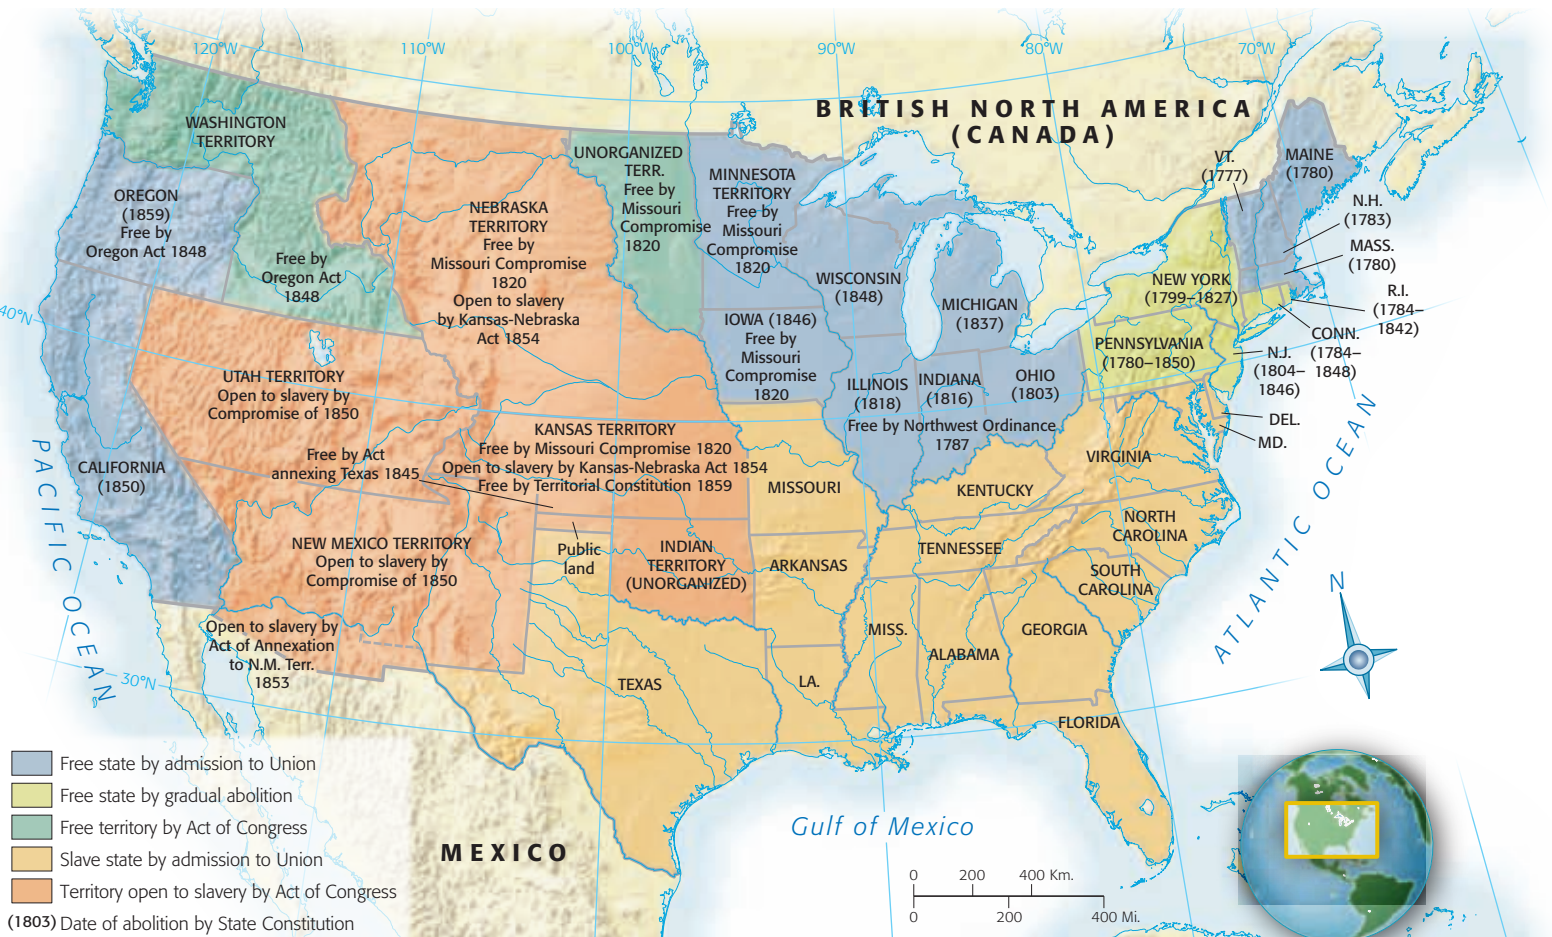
120°W
110°W
100°W
90°W
80°W
70°W
40°N
30°N

BRITISH NORTH AMERICA (CANADA)

WASHINGTON TERRITORY

OREGON (1859) Free by Oregon Act 1848

Free by Oregon Act 1848

NEBRASKA TERRITORY Free by Missouri Compromise 1820 Open to slavery by Kansas-Nebraska Act 1854

UNORGANIZED TERR. Free by Missouri Compromise 1820

MINNESOTA TERRITORY Free by Missouri Compromise 1820

WISCONSIN (1848)

MICHIGAN (1837)

VT. (1777)

MAINE (1780)

N.H. (1783)

MASS. (1780)

R.I. (1784–1842)

CONN. (1784–1848)

NEW YORK (1799–1827)

PENNSYLVANIA (1780–1850)

N.J. (1804–1846)

DEL.

MD.

IOWA (1846) Free by Missouri Compromise 1820

ILLINOIS (1818)

INDIANA (1816)

OHIO (1803)

Free by Northwest Ordinance 1787

UTAH TERRITORY Open to slavery by Compromise of 1850

CALIFORNIA (1850)

Free by Act annexing Texas 1845

KANSAS TERRITORY Free by Missouri Compromise 1820 Open to slavery by Kansas-Nebraska Act 1854 Free by Territorial Constitution 1859

MISSOURI

KENTUCKY

VIRGINIA

NEW MEXICO TERRITORY Open to slavery by Compromise of 1850

Public land

INDIAN TERRITORY (UNORGANIZED)

ARKANSAS

TENNESSEE

NORTH CAROLINA

SOUTH CAROLINA

Open to slavery by Act of Annexation to N.M. Terr. 1853

MISS.

ALABAMA

GEORGIA

TEXAS

LA.

FLORIDA

PACIFIC OCEAN

ATLANTIC OCEAN

N

Gulf of Mexico

MEXICO

Free state by admission to Union
Free state by gradual abolition
Free territory by Act of Congress
Slave state by admission to Union
Territory open to slavery by Act of Congress
(1803) Date of abolition by State Constitution

0 200 400 Km.
0 200 400 Mi.